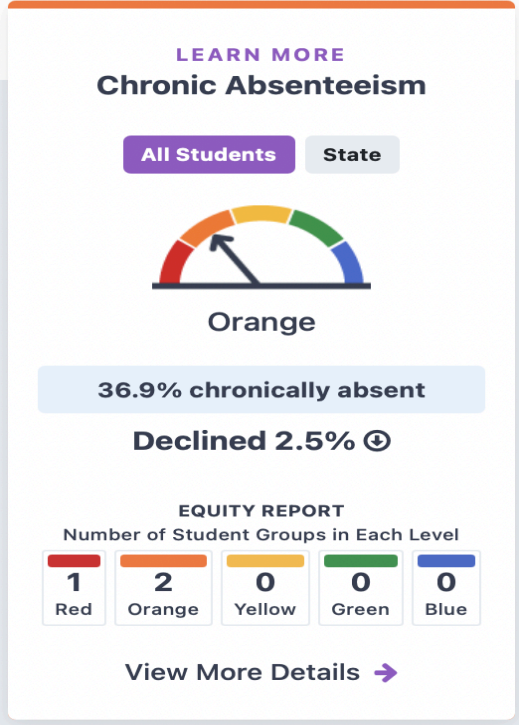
LEARN MORE
Chronic Absenteeism

All Students State

Orange

36.9% chronically absent

Declined 2.5%

EQUITY REPORT
Number of Student Groups in Each Level

| 1 | 2 | 0 | 0 | 0 |
|---|---|---|---|---|
| Red | Orange | Yellow | Green | Blue |

View More Details